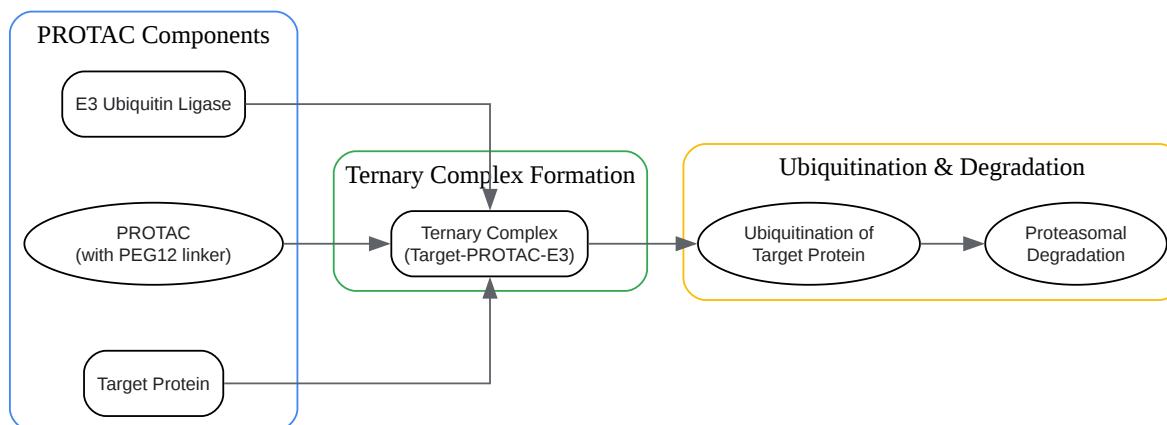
PROTAC Components

E3 Ubiquitin Ligase

PROTAC
(with PEG12 linker)

Target Protein

Ternary Complex Formation

Ternary Complex
(Target-PROTAC-E3)

Ubiquitination & Degradation

Ubiquitination of
Target Protein

Proteasomal
Degradation